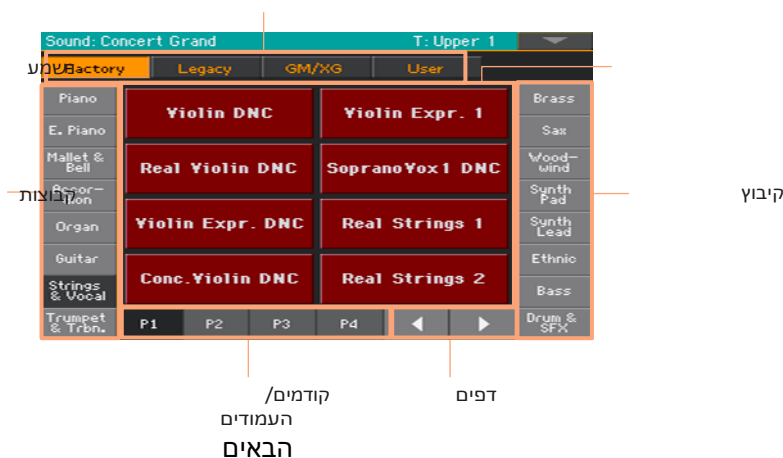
Sound: Concert Grand
T: Upper 1
Factory
Legacy
GM/XG
User
שמע
Piano
E. Piano
Mallet & Bell
Accordion
Organ
Guitar
Strings & Vocal
Trumpet & Trbn.
קבוצות
Violin DNC
Violin Expr. 1
Real Violin DNC
SopranoVox1 DNC
Violin Expr. DNC
Real Strings 1
Conc.Violin DNC
Real Strings 2
Brass
Sax
Woodwind
Synth Pad
Synth Lead
Ethnic
Bass
Drum & SFX
קיבוץ
P1
P2
P3
P4
קודמים/
העמודים
הבאים
דפים